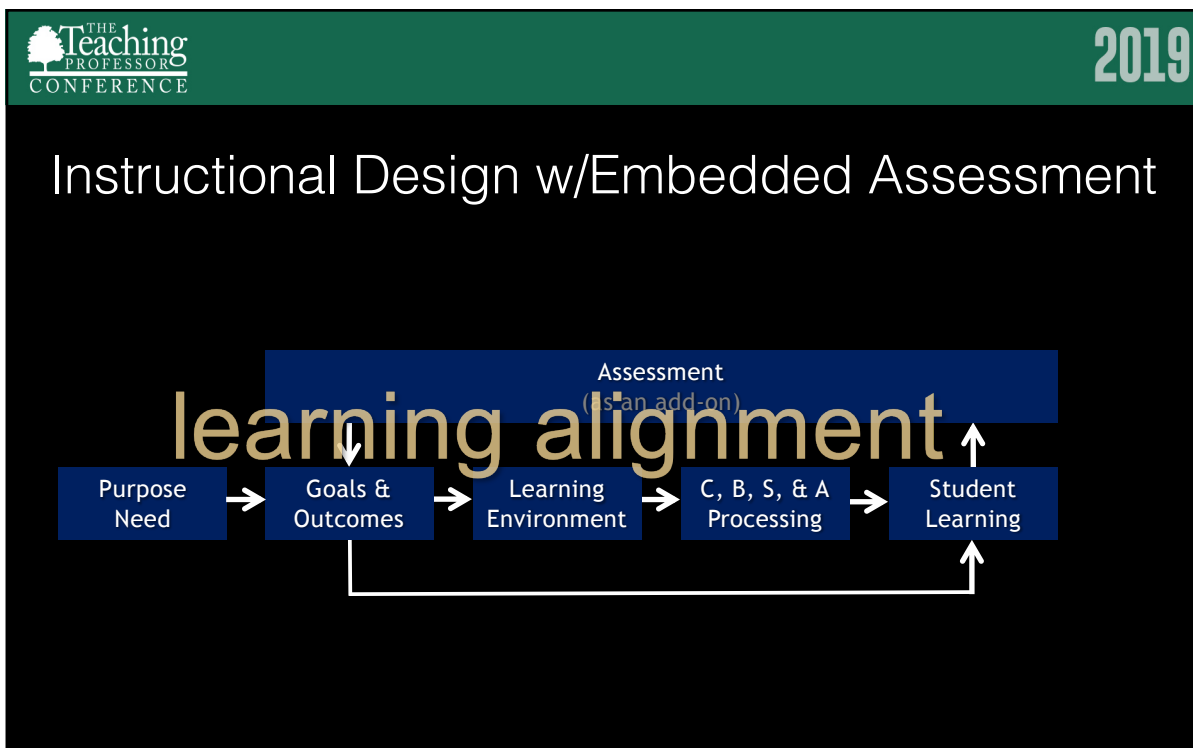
THE Teaching PROFESSOR CONFERENCE

2019

Instructional Design w/Embedded Assessment

Assessment
(as an add-on)

learning alignment

Purpose Need

Goals & Outcomes

Learning Environment

C, B, S, & A Processing

Student Learning